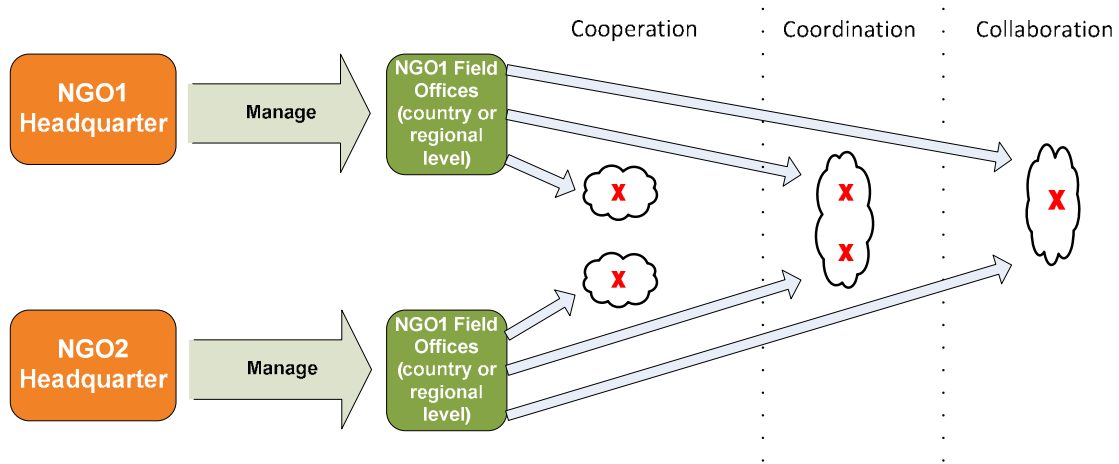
Cooperation

Coordination

Collaboration

NGO1 Headquarter

Manage

NGO1 Field Offices (country or regional level)

X

X

X

X

X

NGO2 Headquarter

Manage

NGO1 Field Offices (country or regional level)